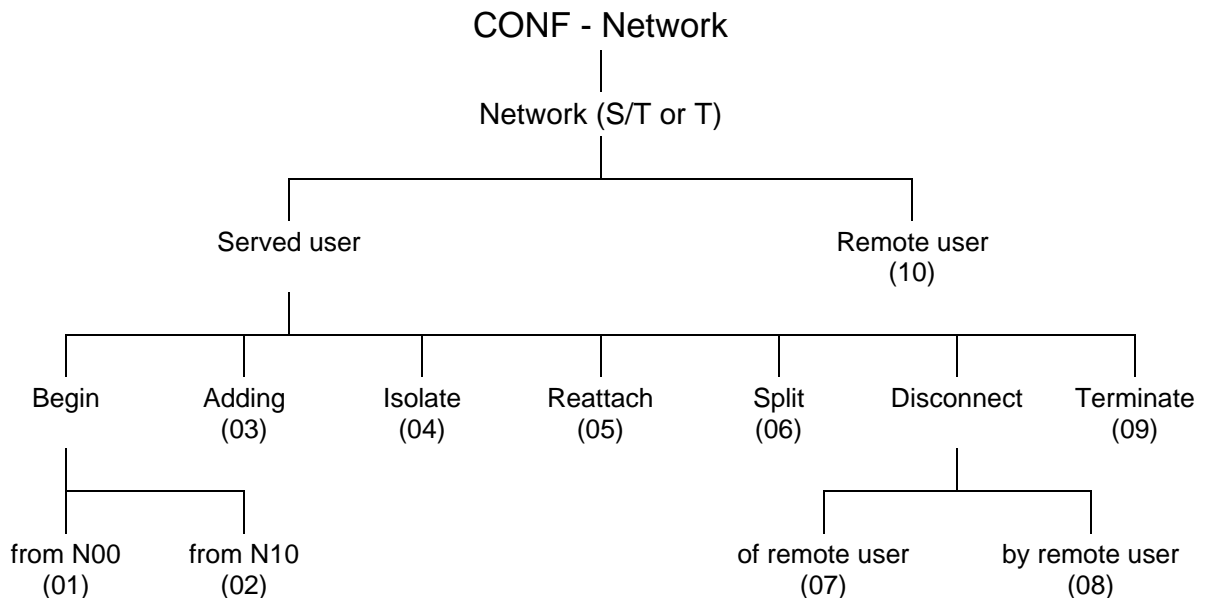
CONF - Network

Network (S/T or T)

Served user

Remote user
(10)

Begin

Adding
(03)

Isolate
(04)

Reattach
(05)

Split
(06)

Disconnect

Terminate
(09)

from N00
(01)

from N10
(02)

of remote user
(07)

by remote user
(08)